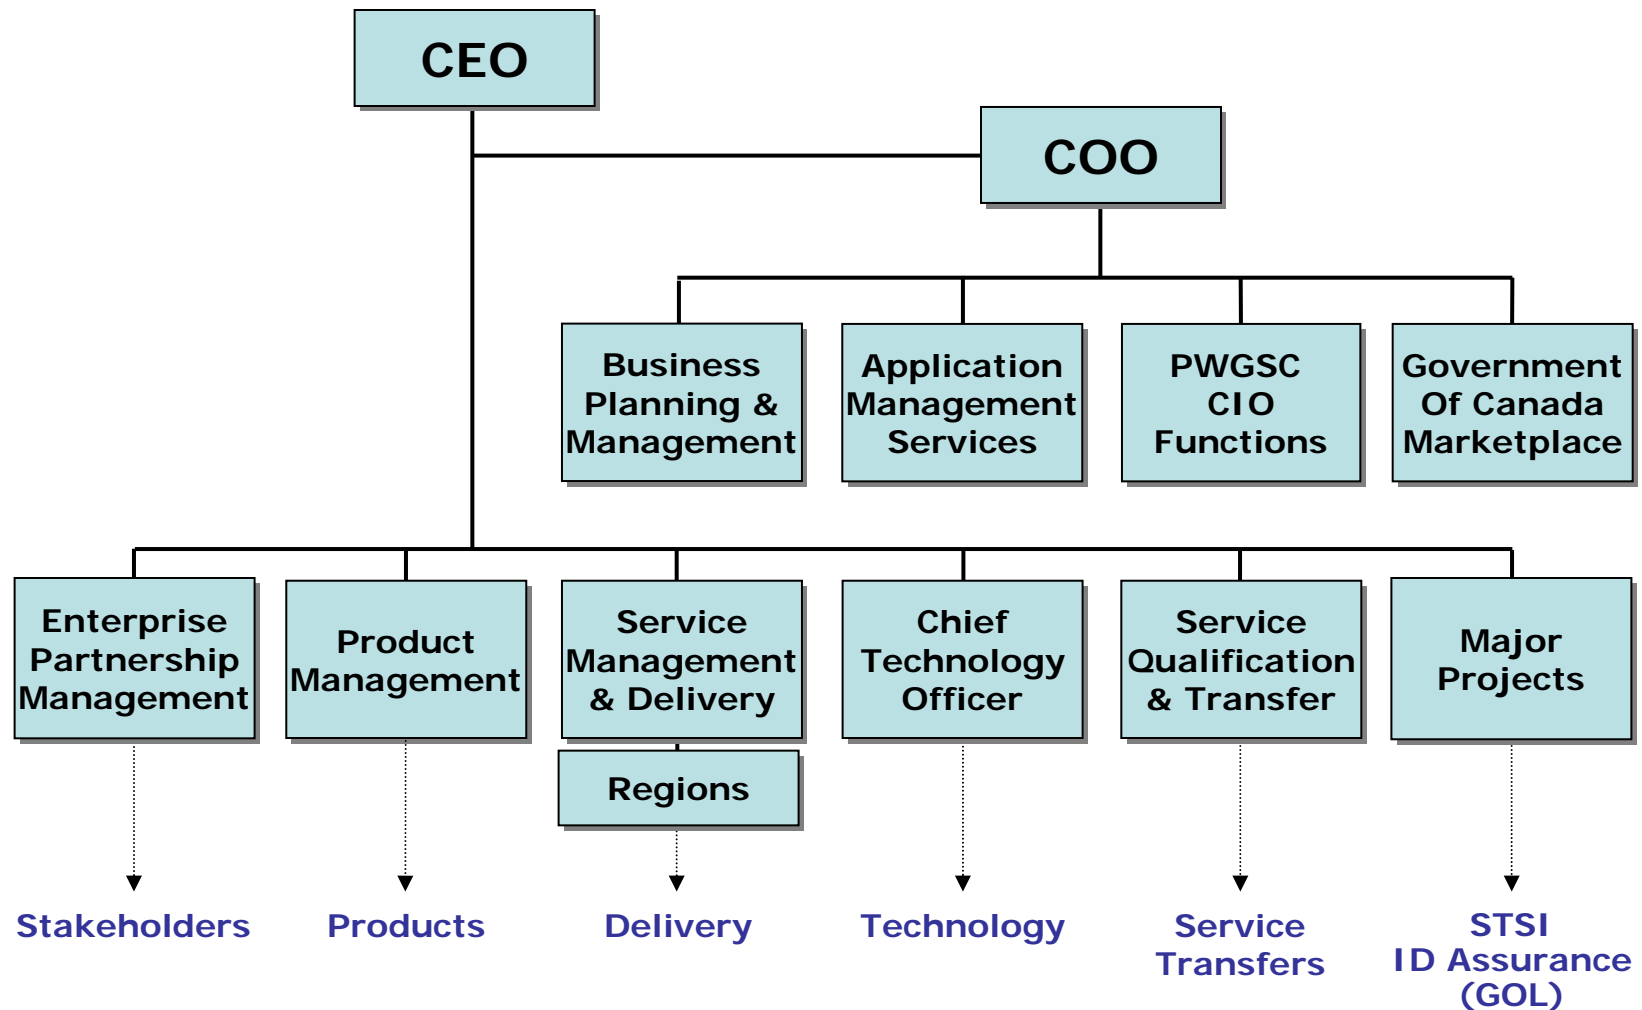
CEO

COO

Business Planning & Management

Application Management Services

PWGSC CIO Functions

Government Of Canada Marketplace

Enterprise Partnership Management

Product Management

Service Management & Delivery

Regions

Chief Technology Officer

Service Qualification & Transfer

Major Projects

Stakeholders

Products

Delivery

Technology

Service Transfers

STSI
ID Assurance
(GOL)